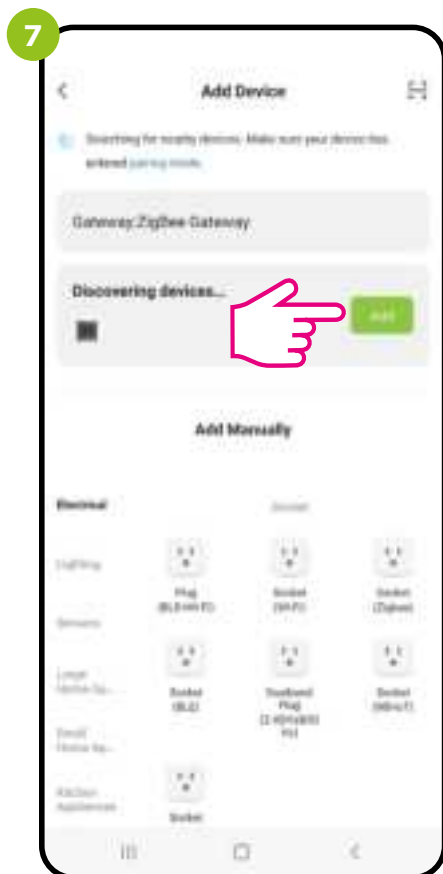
7

Add Device

Searching for nearby devices. Make sure your device has entered pairing mode.

Gateway:ZigBee Gateway

Discovering devices...

Add

Add Manually

Electrical

Socket

Lighting

Sensors

Large Home Ap...

Small Home Ap...

Kitchen Appliances

Plug (BLE+Wi-Fi)

Socket (Wi-Fi)

Socket (Zigbee)

Socket (BLE)

Dualband Plug (2.4GHz&5GHz)

Socket (NB-IoT)

Socket